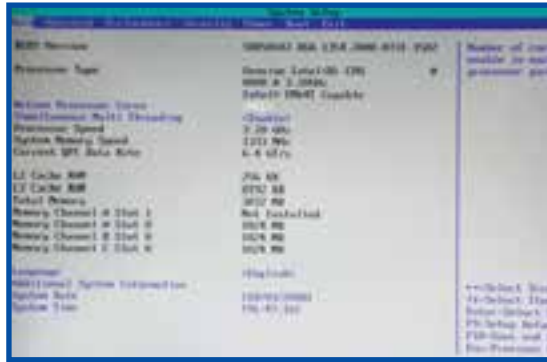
System Setup
Main Advanced Security Power Boot Exit

BIOS Version S5000.86B.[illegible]

Processor Type Genuine Intel(R) CPU
000 @ 3.20GHz
Intel(R) EM64T Capable

Active Processor Cores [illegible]
Simultaneous Multi Threading <Enable>
Processor Speed 3.20 GHz
System Memory Speed 1333 MHz
Current QPI Data Rate 6.4 GT/s

L2 Cache RAM 256 KB
L3 Cache RAM 8192 KB
Total Memory 3072 MB
Memory Channel A Slot 1 Not Installed
Memory Channel A Slot 0 1024 MB
Memory Channel B Slot 0 1024 MB
Memory Channel C Slot 0 1024 MB

Language <English>
Additional System Information
System Date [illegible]
System Time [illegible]

Number of cores
enable in each
processor pack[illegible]

↔Select Scr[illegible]
↑↓Select Ite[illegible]
Enter:Select
F9:Setup Defa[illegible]
F10:Save and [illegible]
Esc:Previous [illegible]